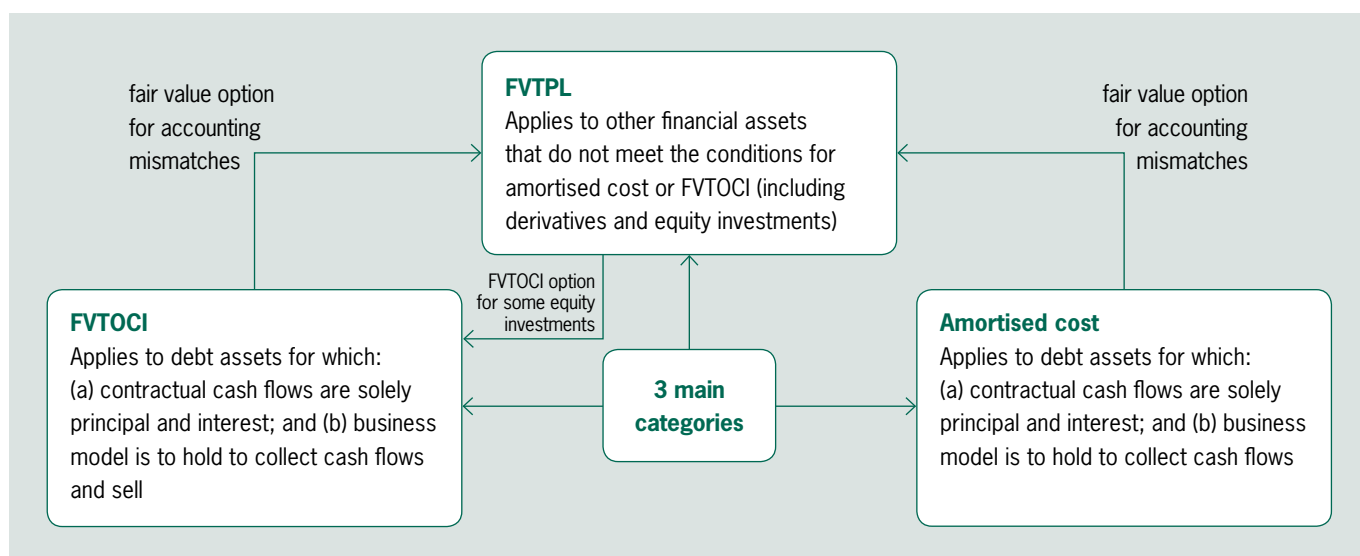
fair value option for accounting mismatches

FVTPL
Applies to other financial assets that do not meet the conditions for amortised cost or FVTOCI (including derivatives and equity investments)

fair value option for accounting mismatches

FVTOCI option for some equity investments

FVTOCI
Applies to debt assets for which: (a) contractual cash flows are solely principal and interest; and (b) business model is to hold to collect cash flows and sell

3 main categories

Amortised cost
Applies to debt assets for which: (a) contractual cash flows are solely principal and interest; and (b) business model is to hold to collect cash flows